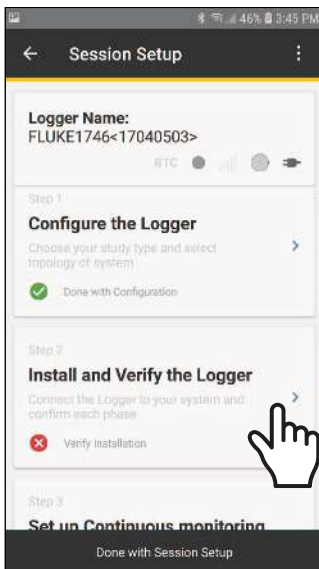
46% 3:45 PM

Session Setup

Logger Name:
FLUKE1746<17040503>

RTC

Step 1
Configure the Logger
Choose your study type and select topology of system
Done with Configuration

Step 2
Install and Verify the Logger
Connect the Logger to your system and confirm each phase
Verify installation

Step 3
Set up Continuous monitoring

Done with Session Setup